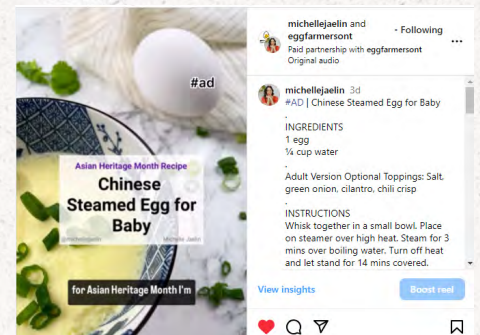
#ad

Asian Heritage Month Recipe

Chinese Steamed Egg for Baby

@michellejaelin

Michelle Jaelin

for Asian Heritage Month I'm

michellejaelin and eggfarmersont • Following

Paid partnership with eggfarmersont

Original audio

michellejaelin 3d

#AD | Chinese Steamed Egg for Baby

.

INGREDIENTS

1 egg

¼ cup water

.

Adult Version Optional Toppings: Salt, green onion, cilantro, chili crisp

.

INSTRUCTIONS

Whisk together in a small bowl. Place on steamer over high heat. Steam for 3 mins over boiling water. Turn off heat and let stand for 14 mins covered.

View insights

Boost reel